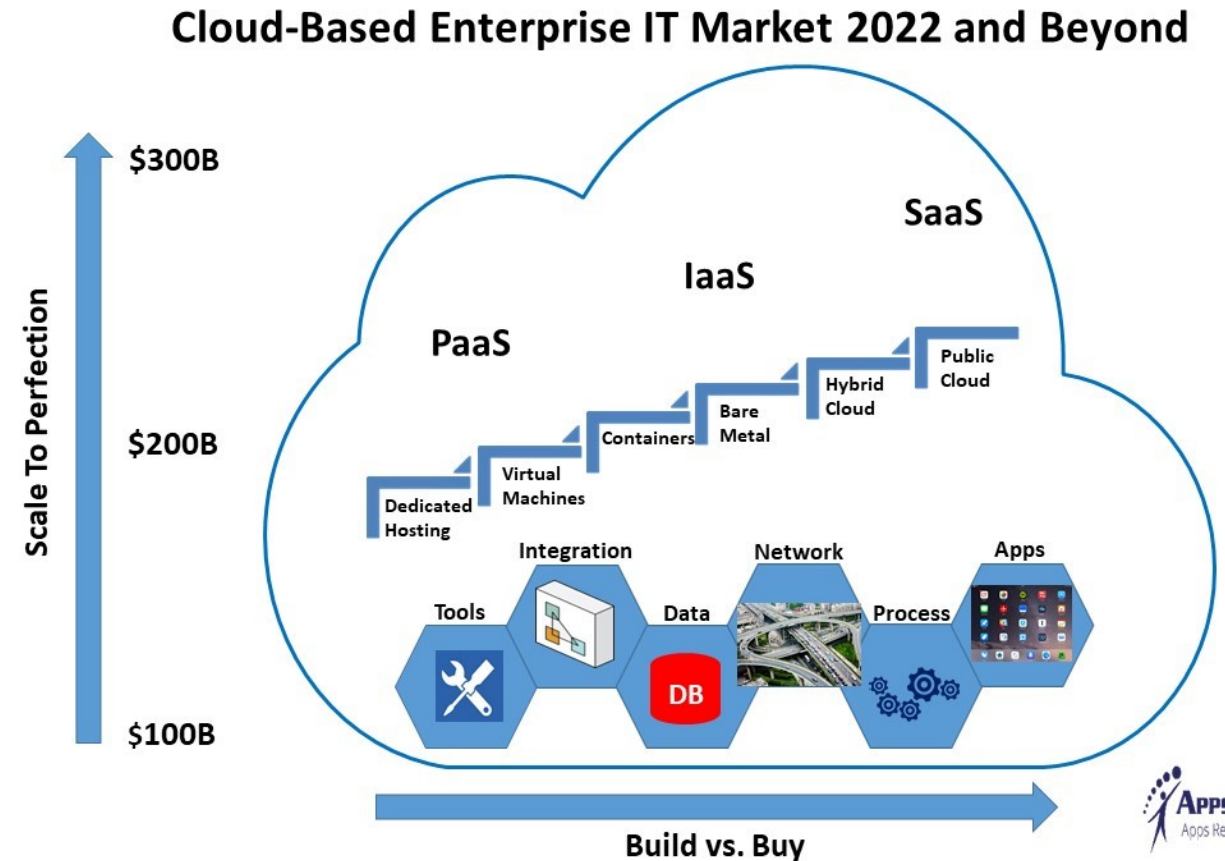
Cloud-Based Enterprise IT Market 2022 and Beyond

$300B

$200B

$100B

Scale To Perfection

SaaS

IaaS

PaaS

Public Cloud

Hybrid Cloud

Bare Metal

Containers

Virtual Machines

Dedicated Hosting

Integration

Network

Apps

Tools

Data

Process

DB

Build vs. Buy

Apps
Apps Re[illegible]